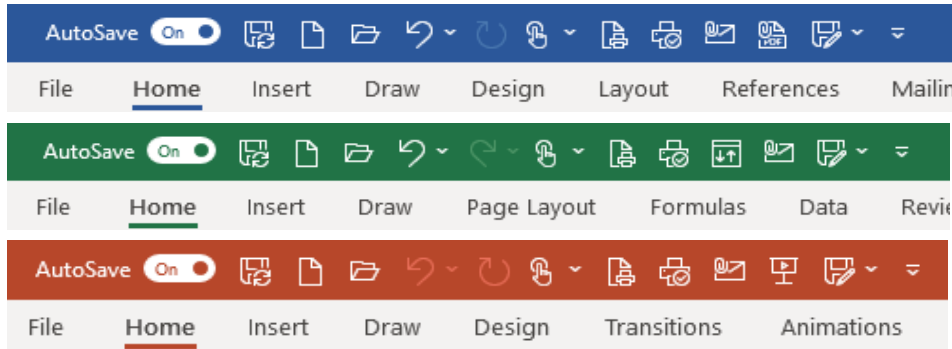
AutoSave On

File Home Insert Draw Design Layout References Mailin

AutoSave On

File Home Insert Draw Page Layout Formulas Data Revie

AutoSave On

File Home Insert Draw Design Transitions Animations